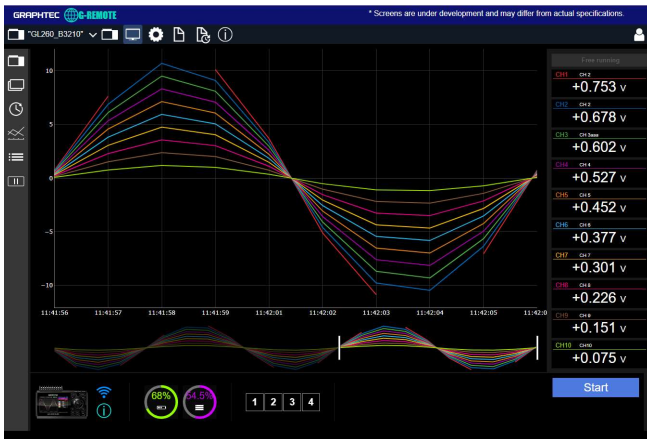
GRAPHTEC G-REMOTE

* Screens are under development and may differ from actual specifications.

"GL260_B3210"

Free running

CH1 CH 2
+0.753 V

CH2 CH 2
+0.678 V

CH3 CH 3aaa
+0.602 V

CH4 CH 4
+0.527 V

CH5 CH 5
+0.452 V

CH6 CH 6
+0.377 V

CH7 CH 7
+0.301 V

CH8 CH 8
+0.226 V

CH9 CH 9
+0.151 V

CH10 CH10
+0.075 V

10
5
0
-5
-10

11:41:56 11:41:57 11:41:58 11:41:59 11:42:01 11:42:02 11:42:03 11:42:04 11:42:05 11:42:0

68%
54.5%

1 2 3 4

Start